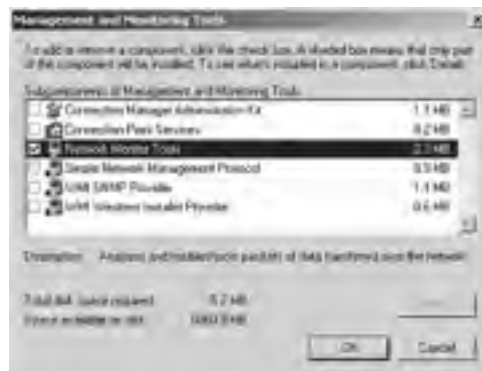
Management and Monitoring Tools

To add or remove a component, click the check box. A shaded box means that only part of the component will be installed. To see what's included in a component, click Details.

Subcomponents of Management and Monitoring Tools:

| | |
|---|---|
| Connection Manager Administration Kit | 1.1 MB |
| Connection Point Services | 0.2 MB |
| Network Monitor Tools | 2.3 MB |
| Simple Network Management Protocol | 0.9 MB |
| WMI SNMP Provider | 1.4 MB |
| WMI Windows Installer Provider | 0.6 MB |

Description: Analyzes and troubleshoots packets of data transferred over the network.

Total disk space required: 5.7 MB
Space available on disk: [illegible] MB

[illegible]

OK Cancel